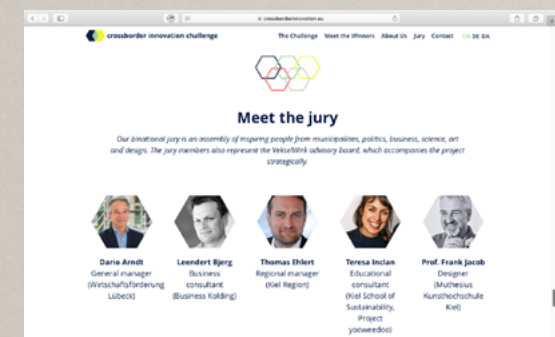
crossborderinnovation.eu

crossborder innovation challenge

The Challenge Meet the Winners About Us Jury Contact EN DE DA

Meet the jury

Our binational jury is an assembly of inspiring people from municipalities, politics, business, science, art and design. The jury members also represent the VekselWirk advisory board, which accompanies the project strategically.

Dario Arndt
General manager
(Wirtschaftsförderung Lübeck)

Leendert Bjerg
Business consultant
(Business Kolding)

Thomas Ehlert
Regional manager
(Kiel Region)

Teresa Inclan
Educational consultant
(Kiel School of Sustainability, Project yooweedoo)

Prof. Frank Jacob
Designer
(Muthesius Kunsthochschule Kiel)